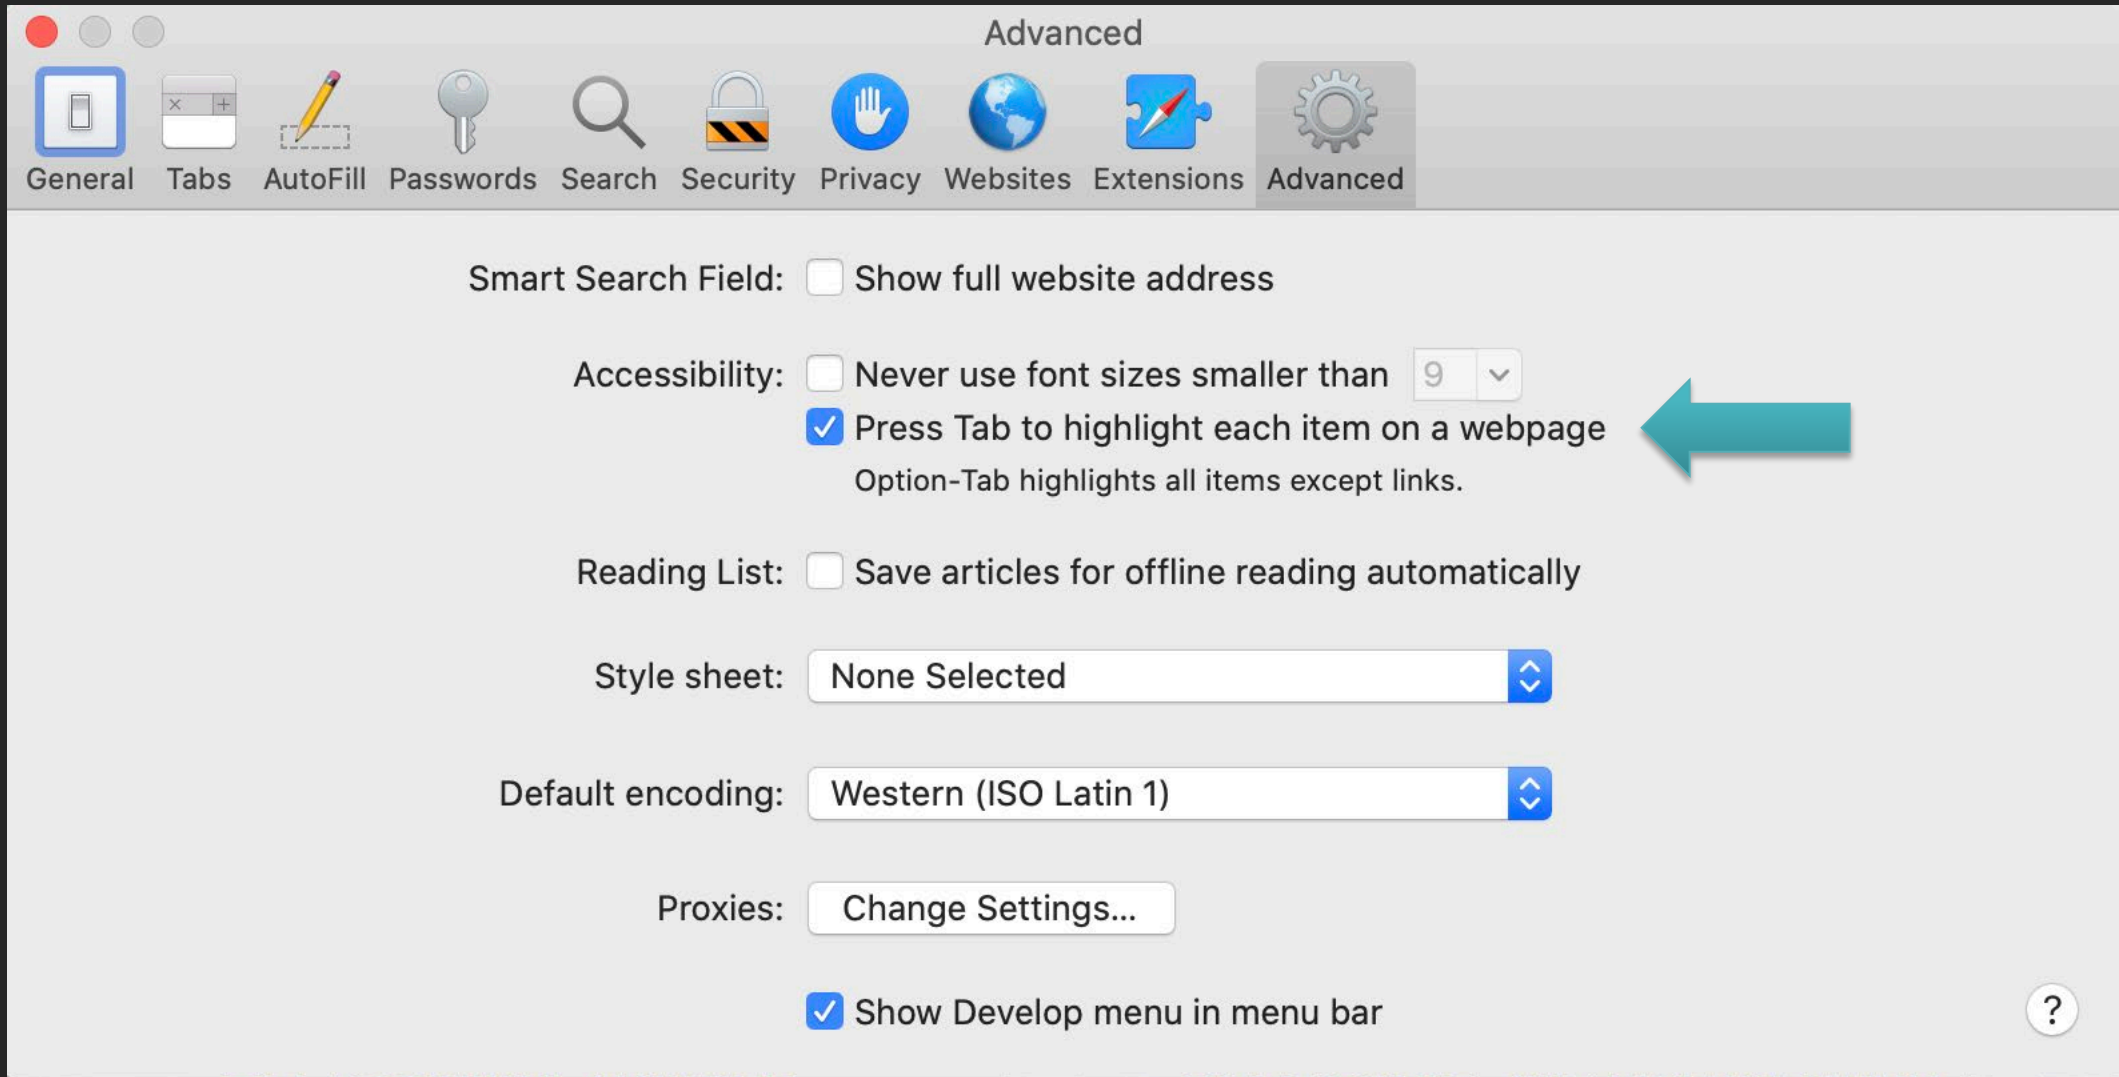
Advanced

General Tabs AutoFill Passwords Search Security Privacy Websites Extensions Advanced

Smart Search Field: Show full website address

Accessibility: Never use font sizes smaller than 9

Press Tab to highlight each item on a webpage

Option-Tab highlights all items except links.

Reading List: Save articles for offline reading automatically

Style sheet: None Selected

Default encoding: Western (ISO Latin 1)

Proxies: Change Settings...

Show Develop menu in menu bar

?